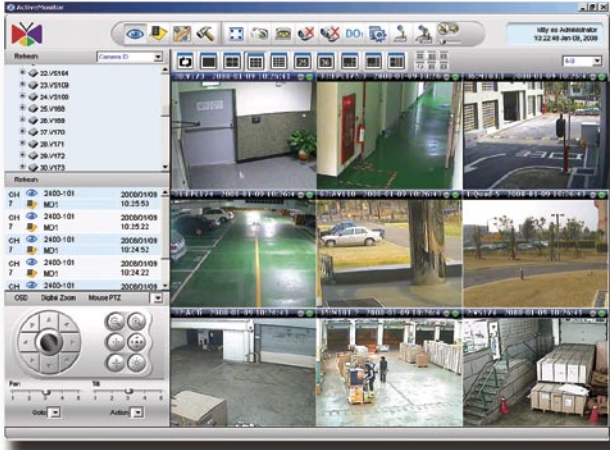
ActiveMonitor

kitty as Administrator
12:22:48 Jan 09, 2008

Refresh Camera ID

22.V5164
23.V5169
24.V5169
25.V165
26.V169
27.V170
28.V171
29.V172
30.V173

Refresh

| CH | 2400-101 | 2008/01/09 |
|---|---|---|
| 7 | MD1 | 10:25:53 |
| CH | 2400-101 | 2008/01/09 |
| 7 | MD1 | 10:25:22 |
| CH | 2400-101 | 2008/01/09 |
| 7 | MD1 | 10:24:52 |
| CH | 2400-101 | 2008/01/09 |
| 7 | MD1 | 10:24:22 |
| CH | 2400-101 | 2008/01/09 |

OSD Digital Zoom Mouse PTZ

Pan Tilt

Goto Action

DO

4:3

2008-01-09 10:25:41
2008-01-09 10:26:43
2008-01-09 10:26:43
Quad 5 2008-01-09 10:26:43
2008-01-09 10:26:43